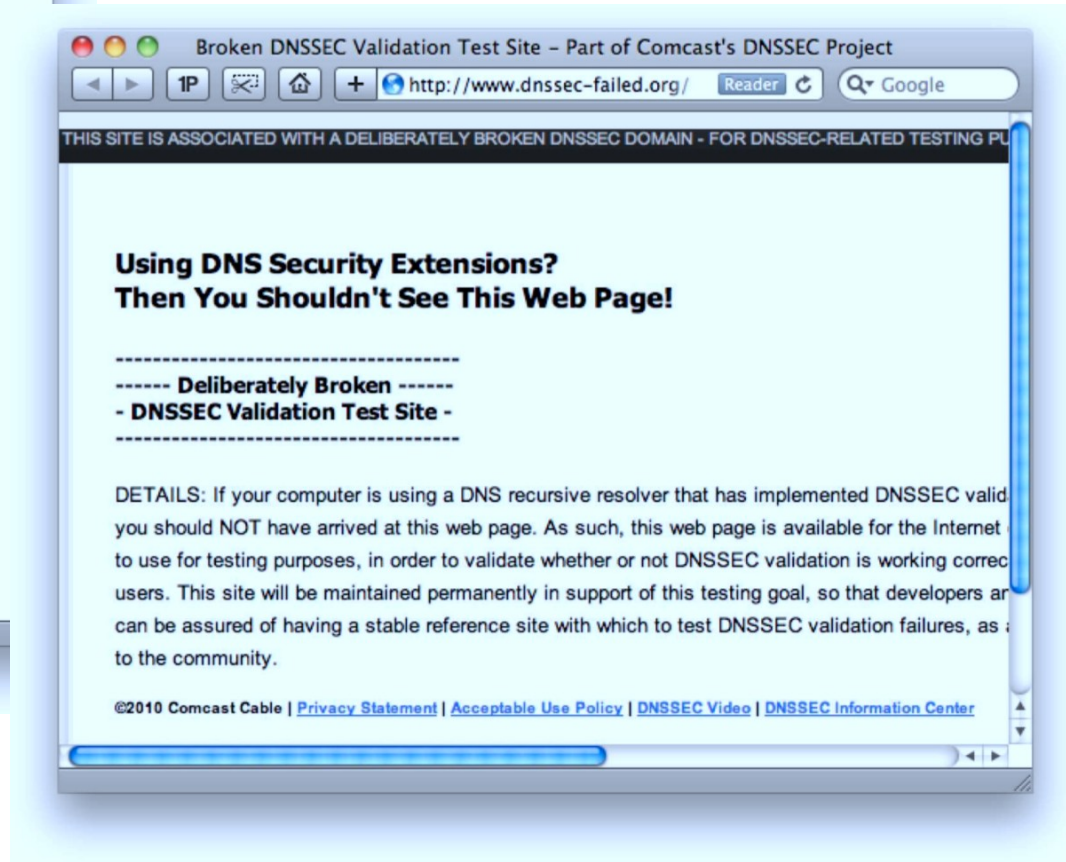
Broken DNSSEC Validation Test Site – Part of Comcast's DNSSEC Project

1P

http://www.dnssec-failed.org/ Reader

Google

THIS SITE IS ASSOCIATED WITH A DELIBERATELY BROKEN DNSSEC DOMAIN - FOR DNSSEC-RELATED TESTING PU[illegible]

Using DNS Security Extensions?
Then You Shouldn't See This Web Page!

------------------------------------
------ Deliberately Broken ------
- DNSSEC Validation Test Site -
------------------------------------

DETAILS: If your computer is using a DNS recursive resolver that has implemented DNSSEC valid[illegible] you should NOT have arrived at this web page. As such, this web page is available for the Internet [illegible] to use for testing purposes, in order to validate whether or not DNSSEC validation is working correc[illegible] users. This site will be maintained permanently in support of this testing goal, so that developers ar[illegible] can be assured of having a stable reference site with which to test DNSSEC validation failures, as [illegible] to the community.

©2010 Comcast Cable | Privacy Statement | Acceptable Use Policy | DNSSEC Video | DNSSEC Information Center